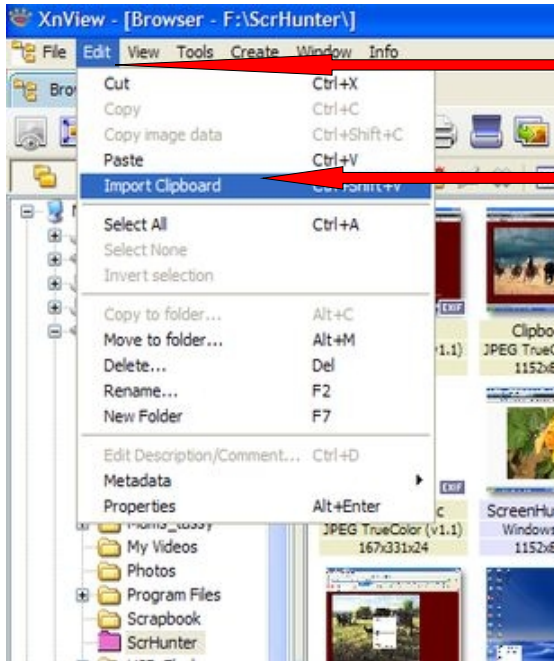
XnView - [Browser - F:\ScrHunter\]

File Edit View Tools Create Window Info

Bro

Cut Ctrl+X
Copy Ctrl+C
Copy image data Ctrl+Shift+C
Paste Ctrl+V
Import Clipboard Ctrl+Shift+V

Select All Ctrl+A
Select None
Invert selection

Copy to folder... Alt+C
Move to folder... Alt+M
Delete... Del
Rename... F2
New Folder F7

Edit Description/Comment... Ctrl+D
Metadata
Properties Alt+Enter

EXIF
Clipbo
v1.1) JPEG TrueC
1152x

EXIF
c ScreenHu
JPEG TrueColor (v1.1) Windows
167x331x24 1152x

My Videos
Photos
Program Files
Scrapbook
ScrHunter